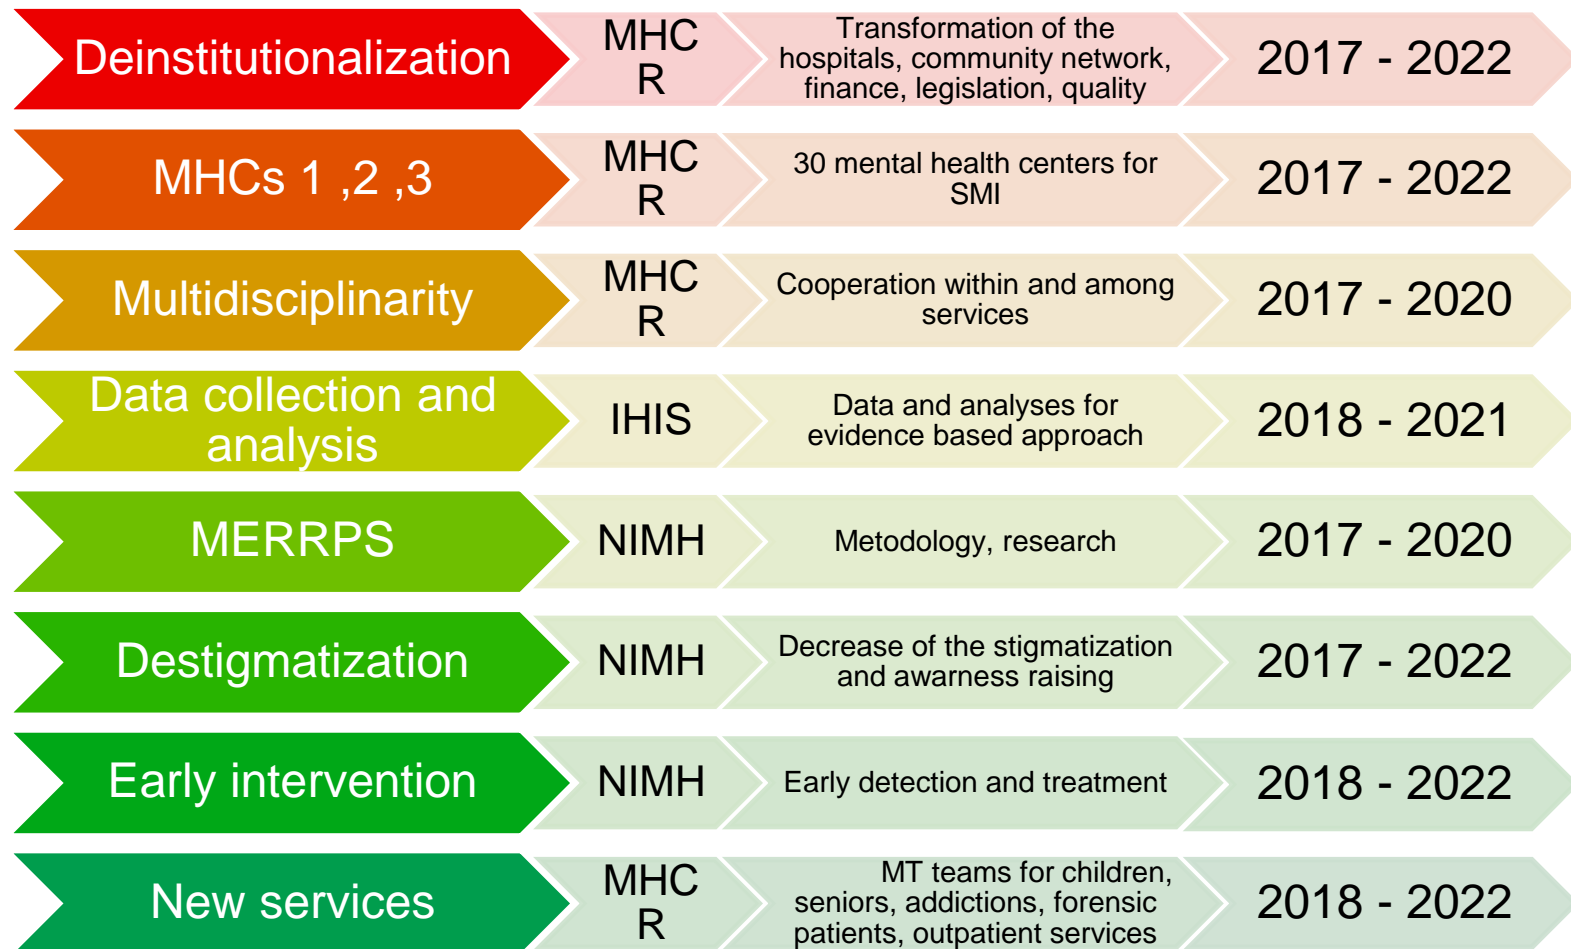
Deinstitutionalization
MHC R
Transformation of the hospitals, community network, finance, legislation, quality
2017 - 2022

MHCs 1 ,2 ,3
MHC R
30 mental health centers for SMI
2017 - 2022

Multidisciplinarity
MHC R
Cooperation within and among services
2017 - 2020

Data collection and analysis
IHIS
Data and analyses for evidence based approach
2018 - 2021

MERRPS
NIMH
Metodology, research
2017 - 2020

Destigmatization
NIMH
Decrease of the stigmatization and awarness raising
2017 - 2022

Early intervention
NIMH
Early detection and treatment
2018 - 2022

New services
MHC R
MT teams for children, seniors, addictions, forensic patients, outpatient services
2018 - 2022